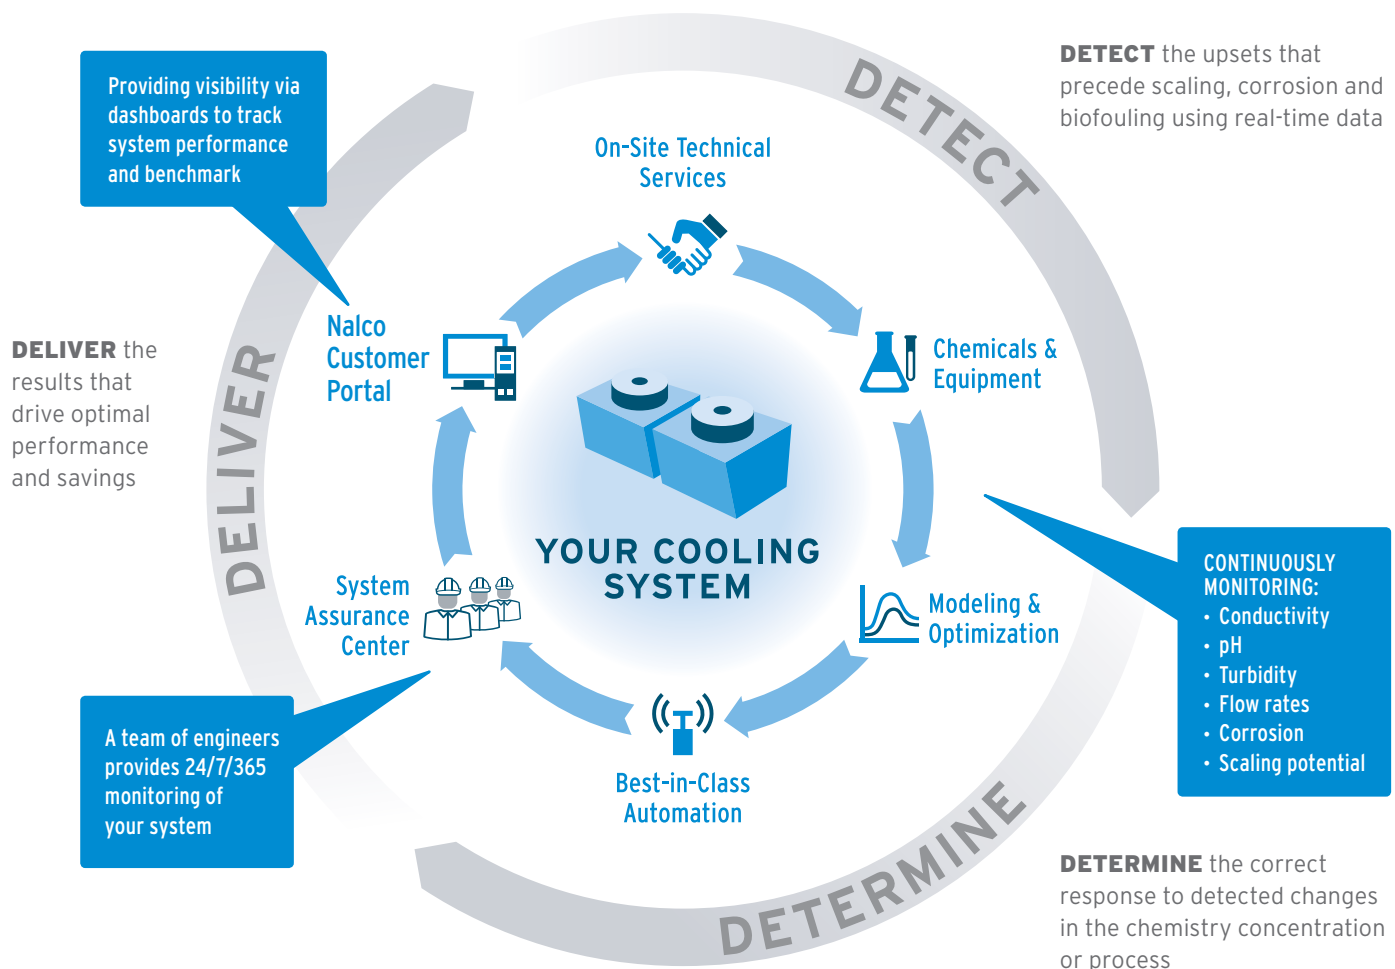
Providing visibility via dashboards to track system performance and benchmark

DETECT

DETECT the upsets that precede scaling, corrosion and biofouling using real-time data

On-Site Technical Services

Nalco Customer Portal

Chemicals & Equipment

DELIVER the results that drive optimal performance and savings

DELIVER

YOUR COOLING SYSTEM

System Assurance Center

Modeling & Optimization

CONTINUOUSLY MONITORING:
• Conductivity
• pH
• Turbidity
• Flow rates
• Corrosion
• Scaling potential

A team of engineers provides 24/7/365 monitoring of your system

Best-in-Class Automation

DETERMINE

DETERMINE the correct response to detected changes in the chemistry concentration or process